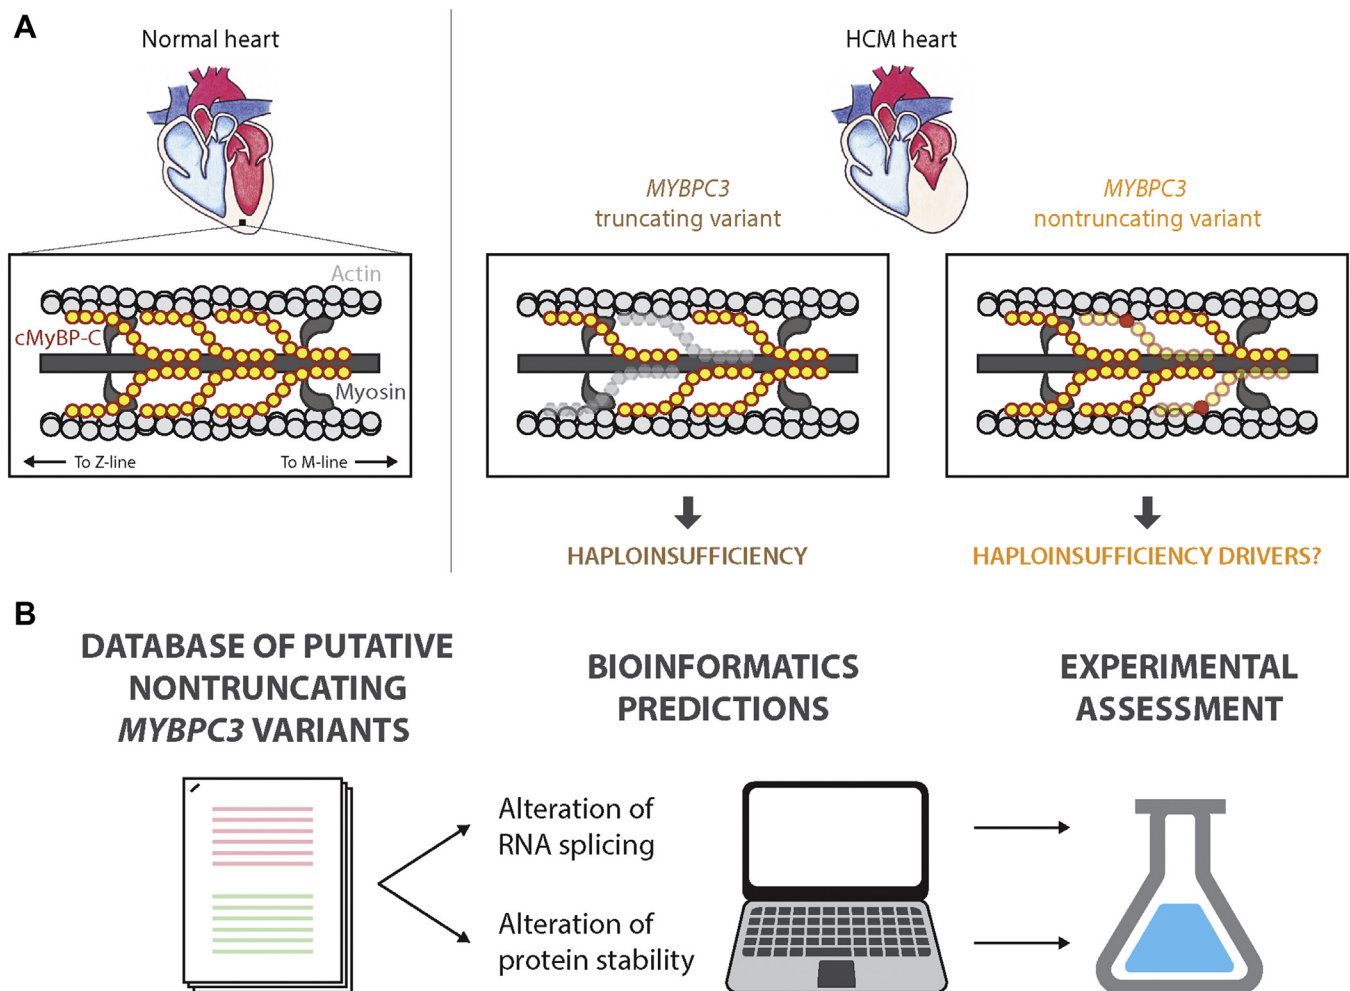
A

Normal heart

Actin

cMyBP-C

Myosin

To Z-line

To M-line

HCM heart

*MYBPC3*
truncating variant

*MYBPC3*
nontruncating variant

HAPLOINSUFFICIENCY

HAPLOINSUFFICIENCY DRIVERS?

B

DATABASE OF PUTATIVE NONTRUNCATING *MYBPC3* VARIANTS

BIOINFORMATICS PREDICTIONS

EXPERIMENTAL ASSESSMENT

Alteration of RNA splicing

Alteration of protein stability